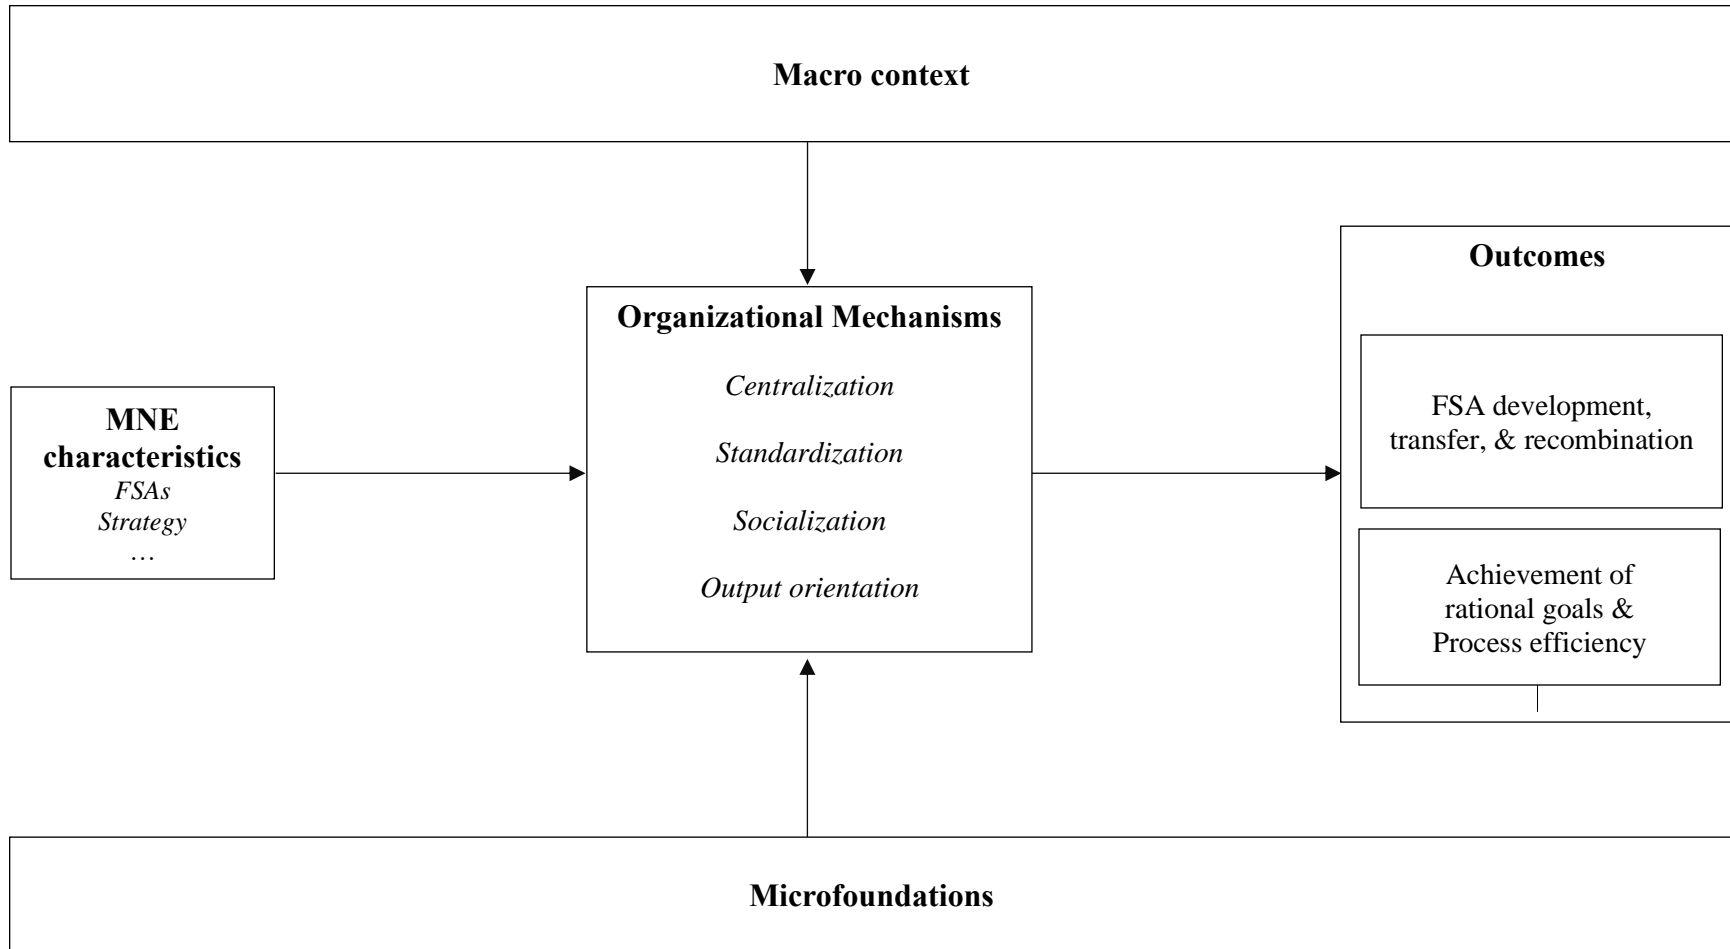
**Macro context**

**MNE characteristics**
*FSAs*
*Strategy*
…

**Organizational Mechanisms**
*Centralization*
*Standardization*
*Socialization*
*Output orientation*

**Outcomes**

FSA development, transfer, & recombination

Achievement of rational goals & Process efficiency

**Microfoundations**